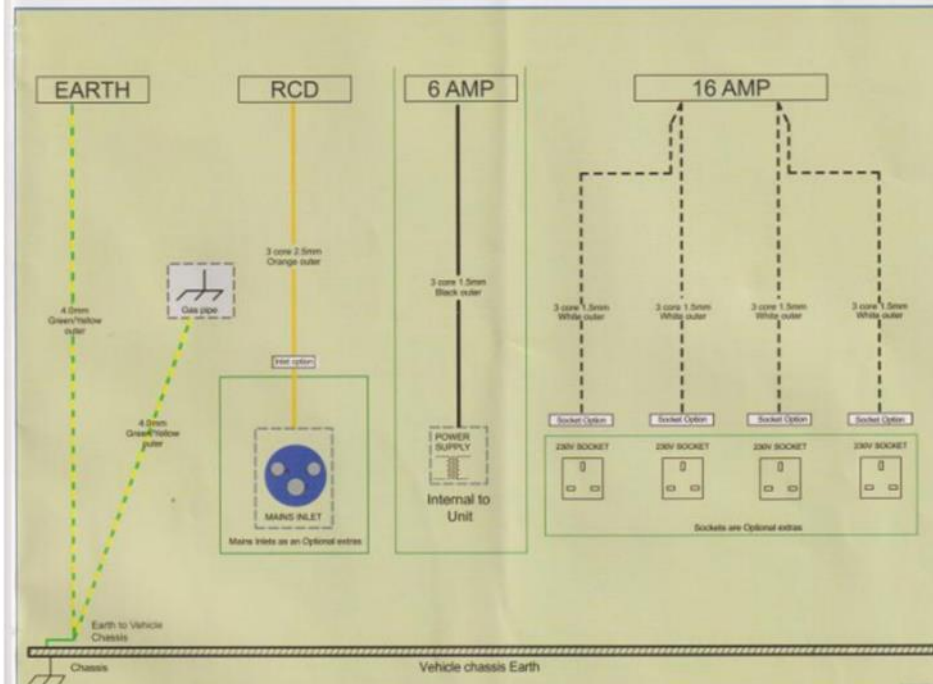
EARTH

RCD

6 AMP

16 AMP

4.0mm Green/Yellow outer

Gas pipe

4.0mm Green/Yellow outer

3 core 2.5mm Orange outer

Inlet option

MAINS INLET

Mains Inlets as an Optional extras

3 core 1.5mm Black outer

POWER SUPPLY

Internal to Unit

3 core 1.5mm White outer

3 core 1.5mm White outer

3 core 1.5mm White outer

3 core 1.5mm White outer

Socket Option

Socket Option

Socket Option

Socket Option

230V SOCKET

230V SOCKET

230V SOCKET

230V SOCKET

Sockets are Optional extras

Earth to Vehicle Chassis

Chassis

Vehicle chassis Earth